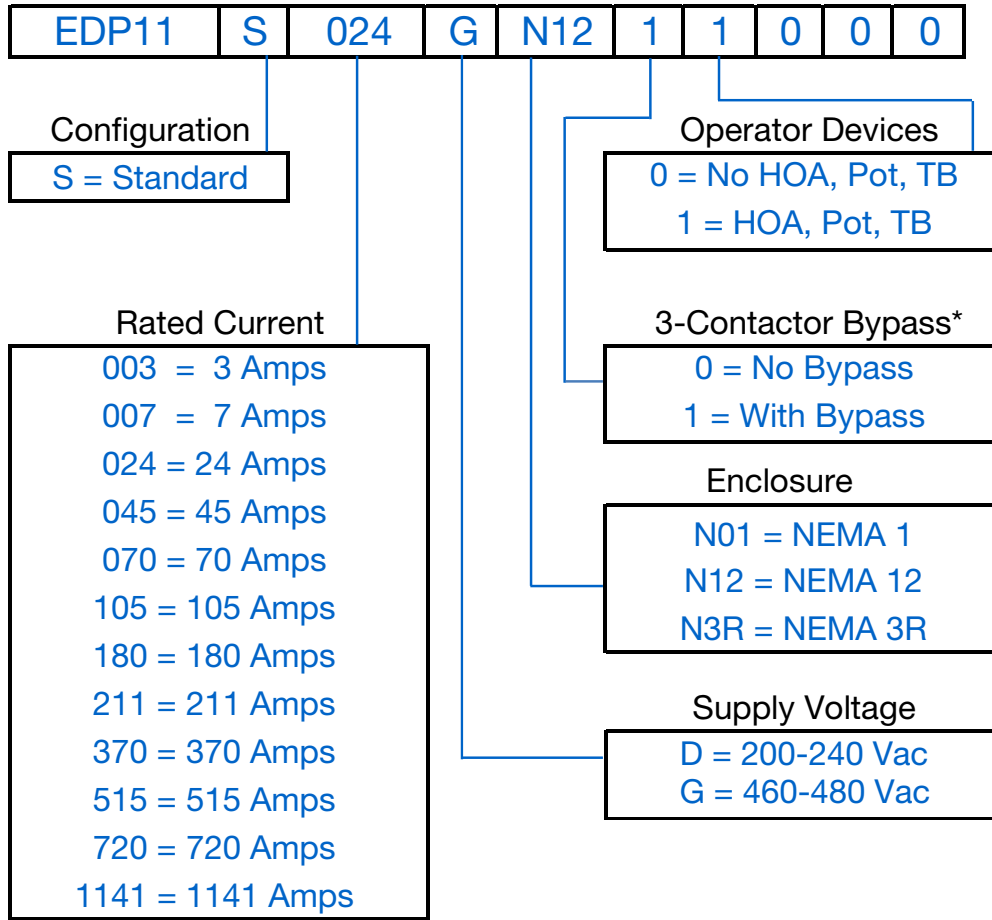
| EDP11 | S | 024 | G | N12 | 1 | 1 | 0 | 0 | 0 |
|---|---|---|---|---|---|---|---|---|---|

Configuration
S = Standard

Operator Devices
0 = No HOA, Pot, TB
1 = HOA, Pot, TB

Rated Current
003 = 3 Amps
007 = 7 Amps
024 = 24 Amps
045 = 45 Amps
070 = 70 Amps
105 = 105 Amps
180 = 180 Amps
211 = 211 Amps
370 = 370 Amps
515 = 515 Amps
720 = 720 Amps
1141 = 1141 Amps

3-Contactor Bypass*
0 = No Bypass
1 = With Bypass

Enclosure
N01 = NEMA 1
N12 = NEMA 12
N3R = NEMA 3R

Supply Voltage
D = 200-240 Vac
G = 460-480 Vac